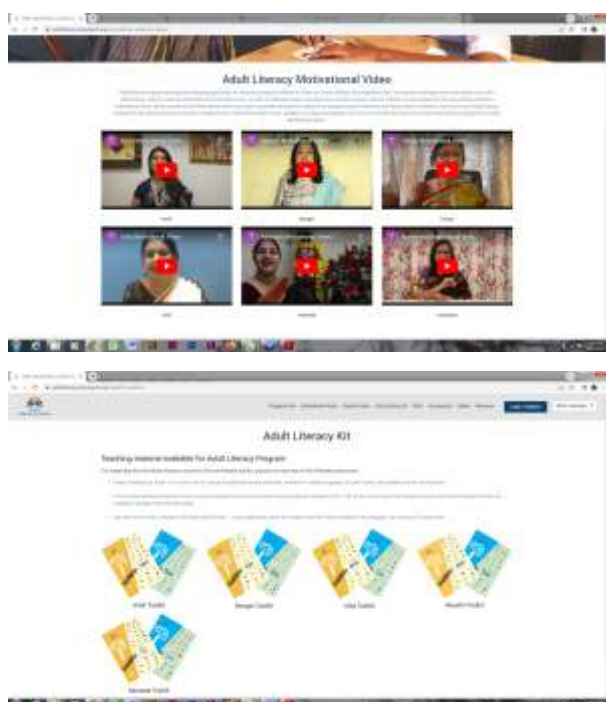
Adult Literacy Motivational Video

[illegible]

Hindi

Bengali

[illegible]

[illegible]

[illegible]

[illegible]

Adult Literacy Kit

Teaching material available for Adult Literacy Program

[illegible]

Hindi Toolkit

Bengali Toolkit

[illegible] Toolkit

Marathi Toolkit

Kannada Toolkit